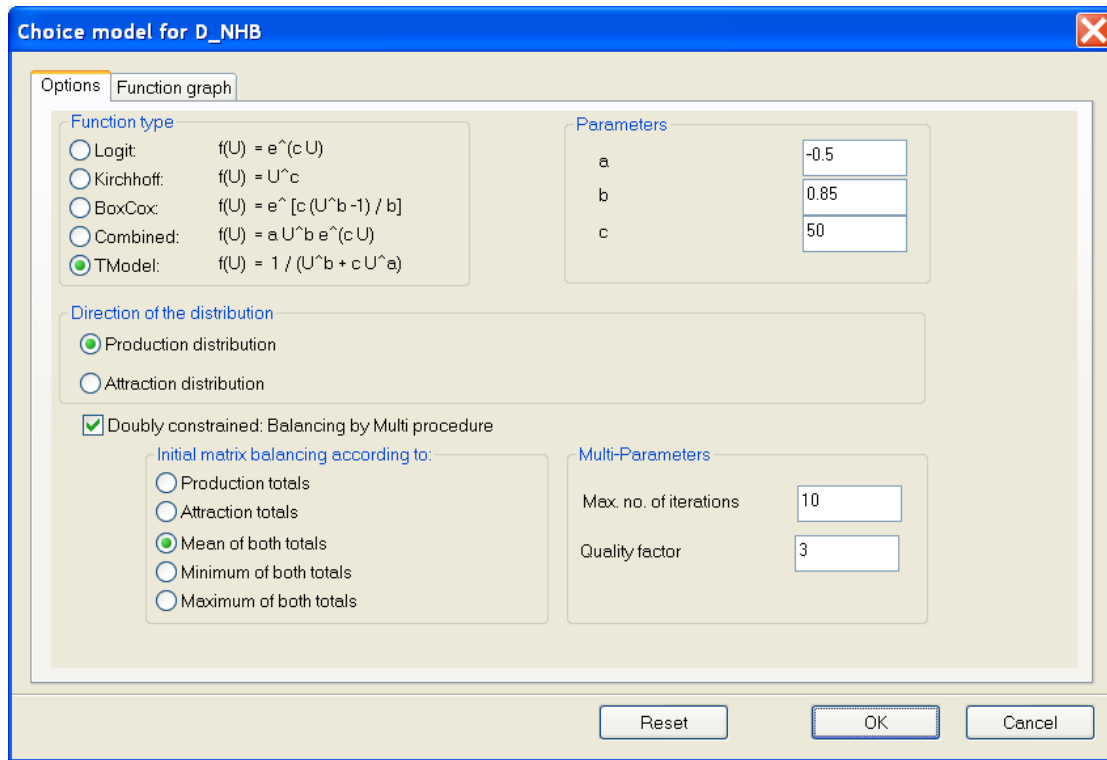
Choice model for D_NHB

Options | Function graph

Function type
Logit: f(U) = e^(c U)
Kirchhoff: f(U) = U^c
BoxCox: f(U) = e^ [c (U^b -1) / b]
Combined: f(U) = a U^b e^(c U)
TModel: f(U) = 1 / (U^b + c U^a)

Parameters
a -0.5
b 0.85
c 50

Direction of the distribution
Production distribution
Attraction distribution

Doubly constrained: Balancing by Multi procedure

Initial matrix balancing according to:
Production totals
Attraction totals
Mean of both totals
Minimum of both totals
Maximum of both totals

Multi-Parameters
Max. no. of iterations 10
Quality factor 3

Reset OK Cancel